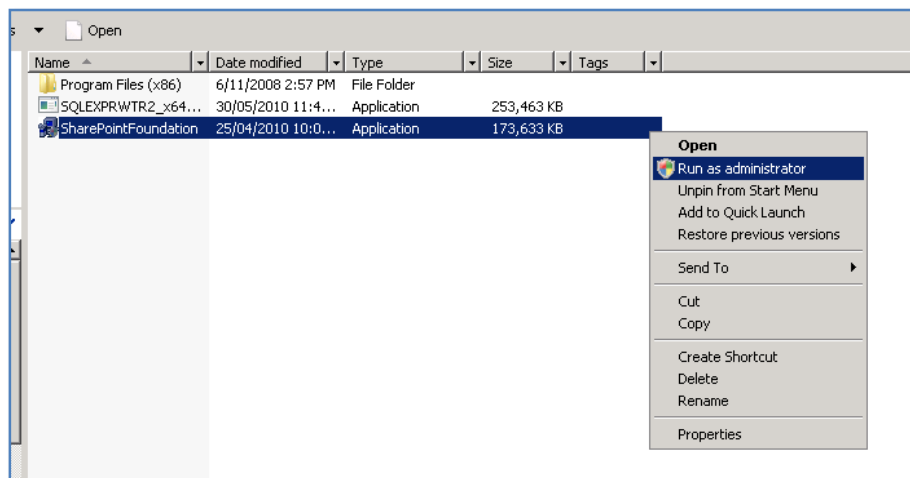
Open

| Name | Date modified | Type | Size | Tags |
|---|---|---|---|---|
| Program Files (x86) | 6/11/2008 2:57 PM | File Folder | | |
| SQLEXPRWTR2_x64... | 30/05/2010 11:4... | Application | 253,463 KB | |
| SharePointFoundation | 25/04/2010 10:0... | Application | 173,633 KB | |

Open
Run as administrator
Unpin from Start Menu
Add to Quick Launch
Restore previous versions

Send To

Cut
Copy

Create Shortcut
Delete
Rename

Properties